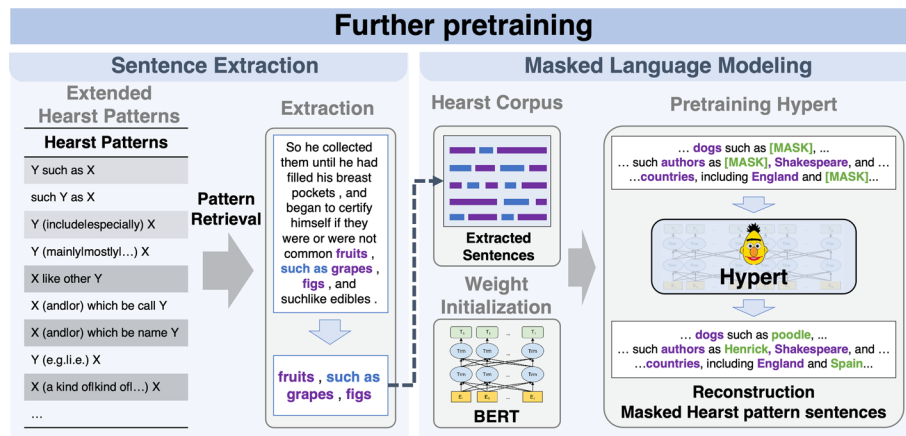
Further pretraining

Sentence Extraction

Extended Hearst Patterns

Hearst Patterns

Y such as X

such Y as X

Y (includelespecially) X

Y (mainlylmostlyl…) X

X like other Y

X (andlor) which be call Y

X (andlor) which be name Y

Y (e.g.li.e.) X

X (a kind oflkind ofl…) X

…

Pattern Retrieval

Extraction

So he collected them until he had filled his breast pockets , and began to certify himself if they were or were not common fruits , such as grapes , figs , and suchlike edibles .

fruits , such as grapes , figs

Masked Language Modeling

Hearst Corpus

Extracted Sentences

Weight Initialization

BERT

Pretraining Hypert

… dogs such as [MASK], ...
… such authors as [MASK], Shakespeare, and …
…countries, including England and [MASK]...

Hypert

… dogs such as poodle, ...
… such authors as Henrick, Shakespeare, and …
…countries, including England and Spain...

Reconstruction
Masked Hearst pattern sentences